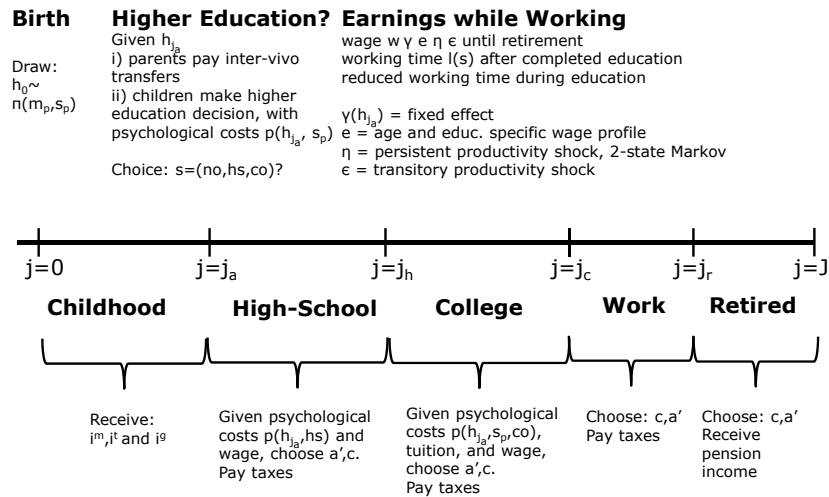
**Birth**

Draw: $h_0$~ $\pi(m_p,s_p)$

**Higher Education?**

Given $h_{j_a}$
i) parents pay inter-vivo transfers
ii) children make higher education decision, with psychological costs $p(h_{j_a}, s_p)$

Choice: s=(no,hs,co)?

**Earnings while Working**

wage w γ e η ϵ until retirement
working time l(s) after completed education
reduced working time during education

$\gamma(h_{j_a})$ = fixed effect
e = age and educ. specific wage profile
η = persistent productivity shock, 2-state Markov
ϵ = transitory productivity shock

$j=0$ $j=j_a$ $j=j_h$ $j=j_c$ $j=j_r$ $j=J$

**Childhood** **High-School** **College** **Work** **Retired**

Receive: $i^m$,$i^t$ and $i^g$

Given psychological costs $p(h_{j_a},hs)$ and wage, choose a',c. Pay taxes

Given psychological costs $p(h_{j_a},s_p,co)$, tuition, and wage, choose a',c. Pay taxes

Choose: c,a' Pay taxes

Choose: c,a' Receive pension income